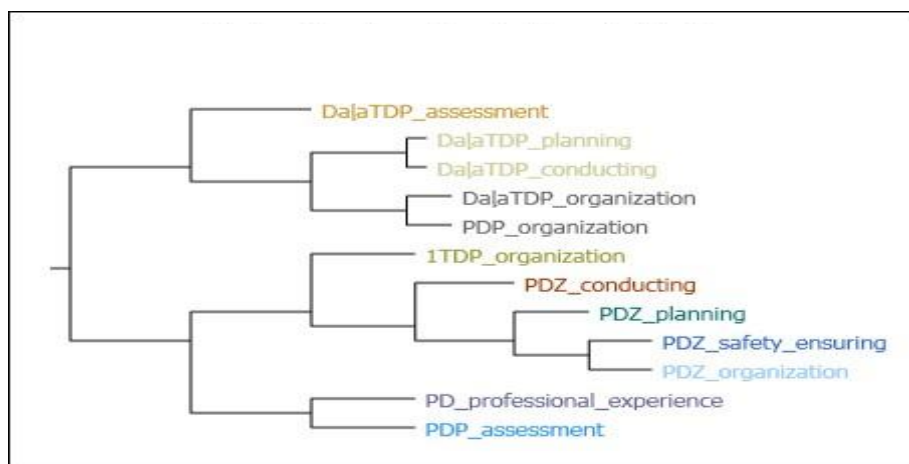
DaļaTDP_assessment
DaļaTDP_planning
DaļaTDP_conducting
DaļaTDP_organization
PDP_organization
1TDP_organization
PDZ_conducting
PDZ_planning
PDZ_safety_ensuring
PDZ_organization
PD_professional_experience
PDP_assessment